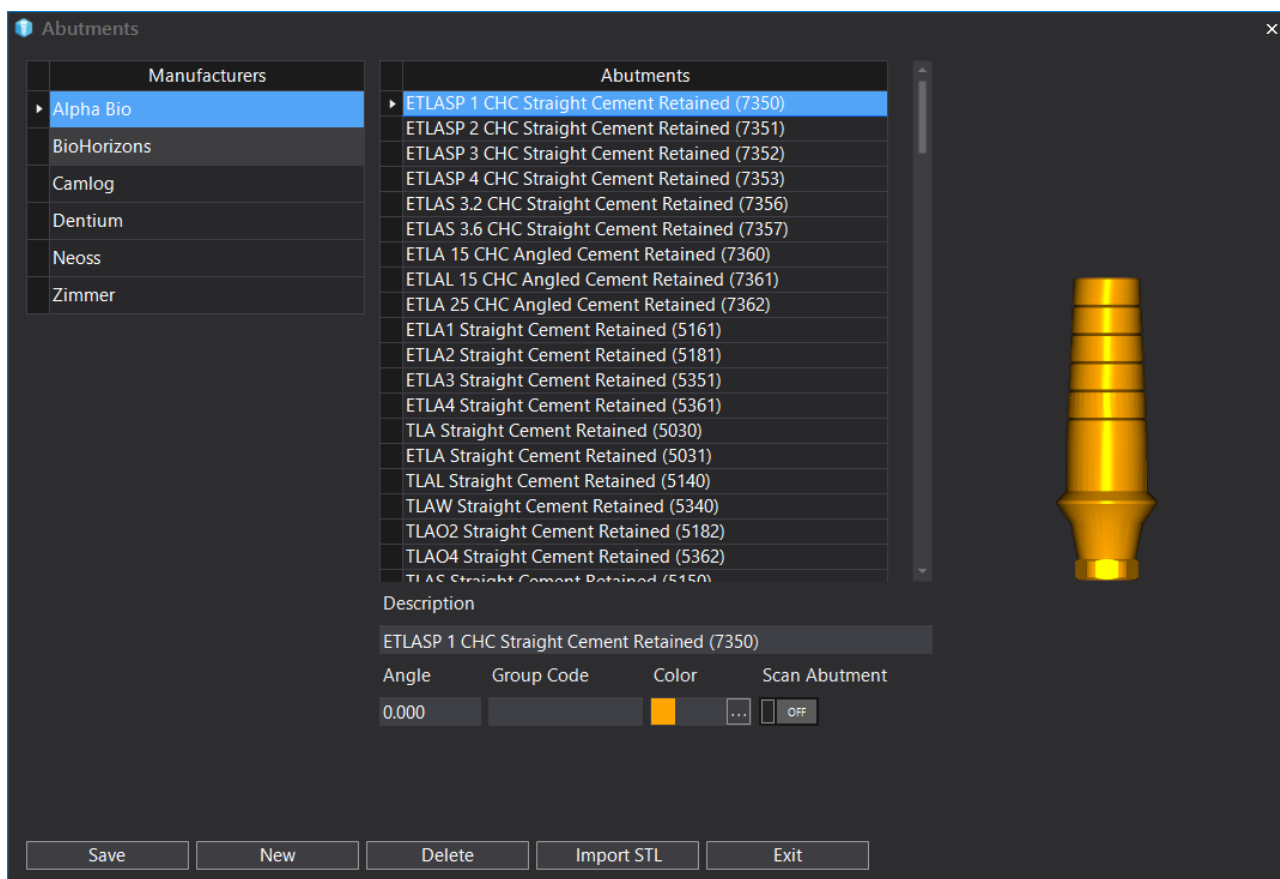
Abutments

| Manufacturers |
|---|
| Alpha Bio |
| BioHorizons |
| Camlog |
| Dentium |
| Neoss |
| Zimmer |

| Abutments |
|---|
| ETLASP 1 CHC Straight Cement Retained (7350) |
| ETLASP 2 CHC Straight Cement Retained (7351) |
| ETLASP 3 CHC Straight Cement Retained (7352) |
| ETLASP 4 CHC Straight Cement Retained (7353) |
| ETLAS 3.2 CHC Straight Cement Retained (7356) |
| ETLAS 3.6 CHC Straight Cement Retained (7357) |
| ETLA 15 CHC Angled Cement Retained (7360) |
| ETLAL 15 CHC Angled Cement Retained (7361) |
| ETLA 25 CHC Angled Cement Retained (7362) |
| ETLA1 Straight Cement Retained (5161) |
| ETLA2 Straight Cement Retained (5181) |
| ETLA3 Straight Cement Retained (5351) |
| ETLA4 Straight Cement Retained (5361) |
| TLA Straight Cement Retained (5030) |
| ETLA Straight Cement Retained (5031) |
| TLAL Straight Cement Retained (5140) |
| TLAW Straight Cement Retained (5340) |
| TLAO2 Straight Cement Retained (5182) |
| TLAO4 Straight Cement Retained (5362) |
| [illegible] |

Description

ETLASP 1 CHC Straight Cement Retained (7350)

Angle Group Code Color Scan Abutment

0.000 ... OFF

Save New Delete Import STL Exit